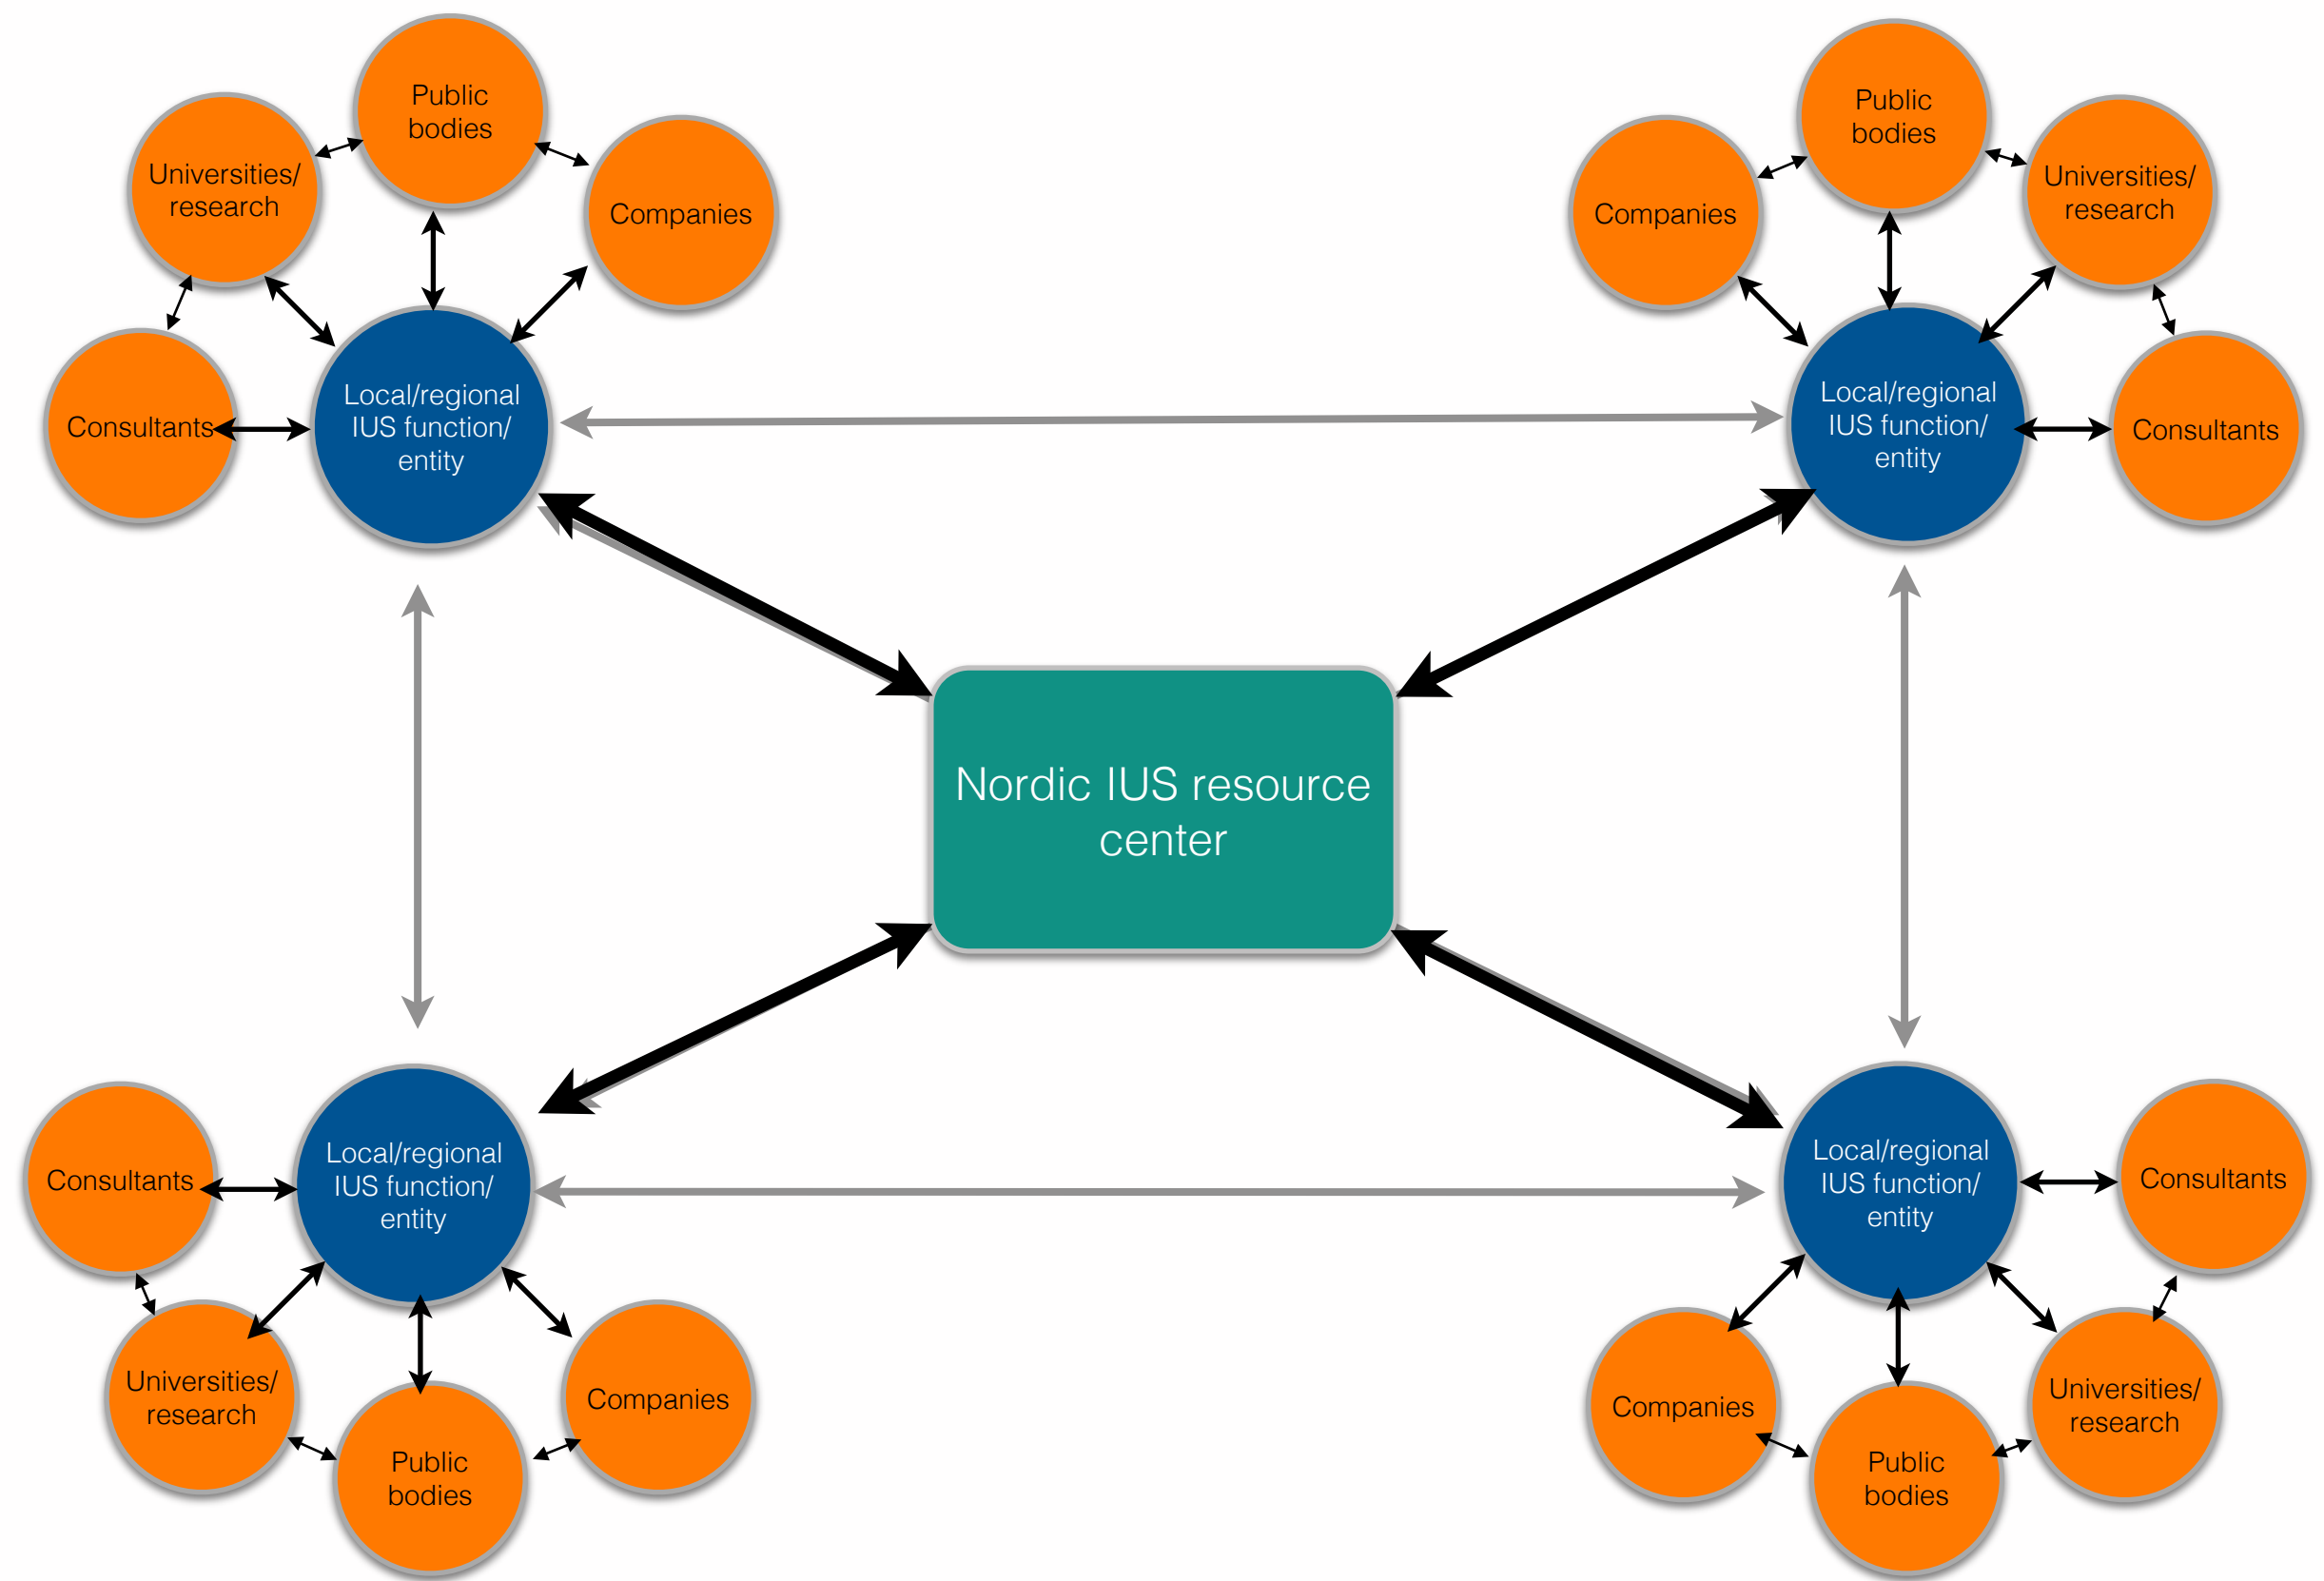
Public bodies

Universities/ research

Companies

Consultants

Local/regional IUS function/ entity

Public bodies

Companies

Universities/ research

Local/regional IUS function/ entity

Consultants

Nordic IUS resource center

Consultants

Local/regional IUS function/ entity

Universities/ research

Public bodies

Companies

Local/regional IUS function/ entity

Consultants

Companies

Public bodies

Universities/ research